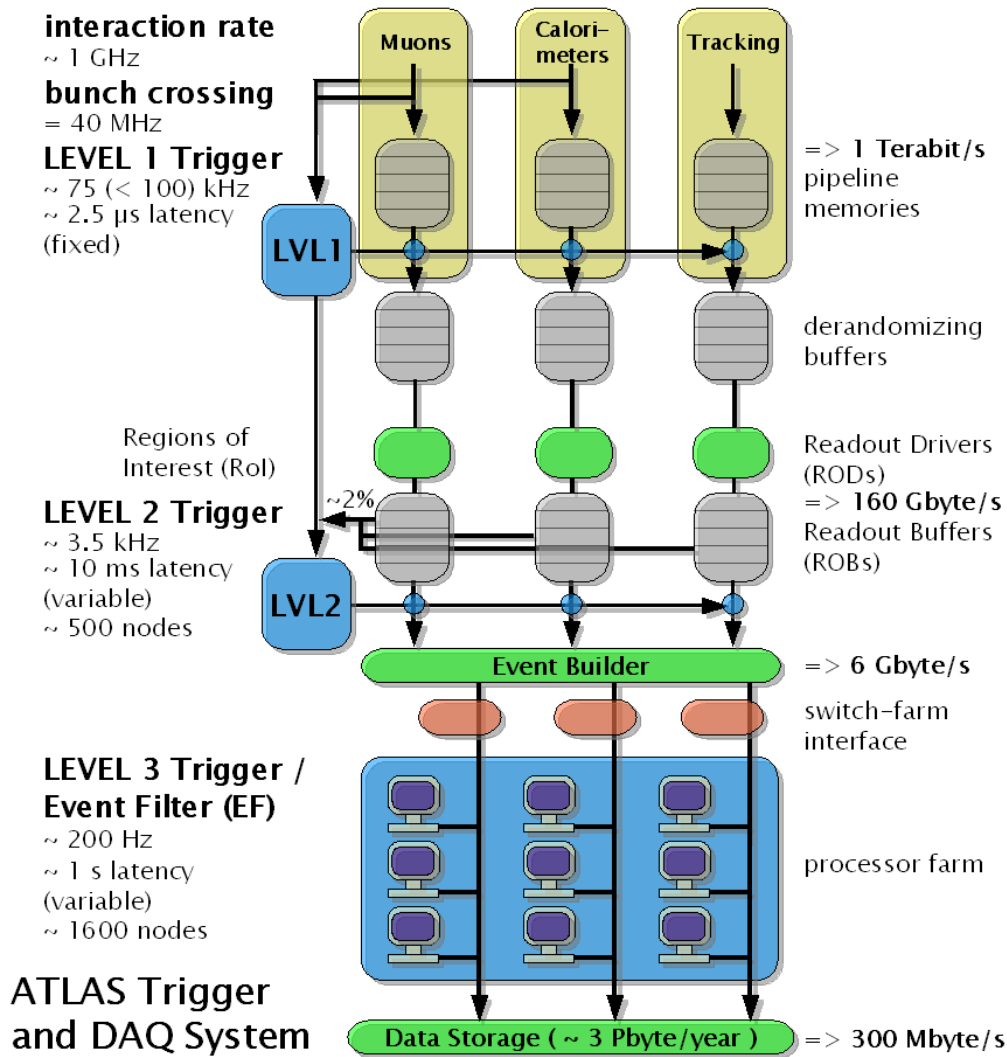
interaction rate
~ 1 GHz
bunch crossing
= 40 MHz
LEVEL 1 Trigger
~ 75 (< 100) kHz
~ 2.5 µs latency
(fixed)

Muons

Calorimeters

Tracking

=> 1 Terabit/s
pipeline
memories

LVL1

derandomizing
buffers

Regions of
Interest (RoI)

Readout Drivers
(RODs)
=> 160 Gbyte/s
Readout Buffers
(ROBs)

~2%

LEVEL 2 Trigger
~ 3.5 kHz
~ 10 ms latency
(variable)
~ 500 nodes

LVL2

Event Builder

=> 6 Gbyte/s

switch-farm
interface

LEVEL 3 Trigger /
Event Filter (EF)
~ 200 Hz
~ 1 s latency
(variable)
~ 1600 nodes

processor farm

ATLAS Trigger
and DAQ System

Data Storage ( ~ 3 Pbyte/year )

=> 300 Mbyte/s